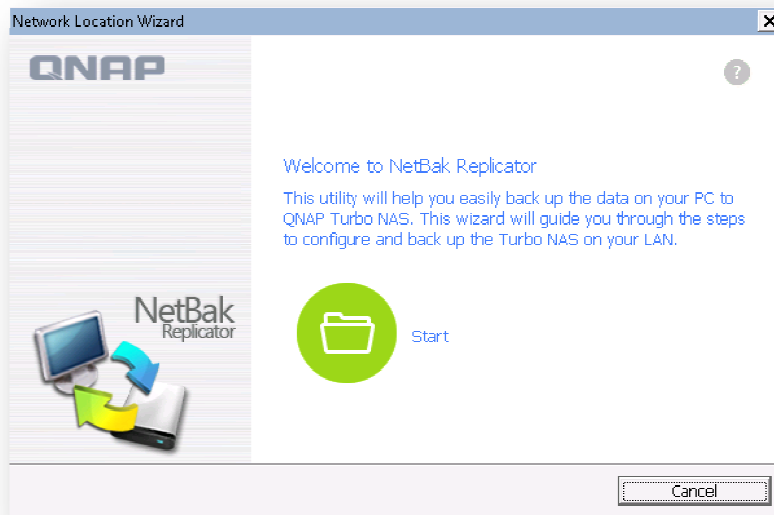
Network Location Wizard

QNAP

?

Welcome to NetBak Replicator

This utility will help you easily back up the data on your PC to QNAP Turbo NAS. This wizard will guide you through the steps to configure and back up the Turbo NAS on your LAN.

NetBak Replicator

Start

Cancel